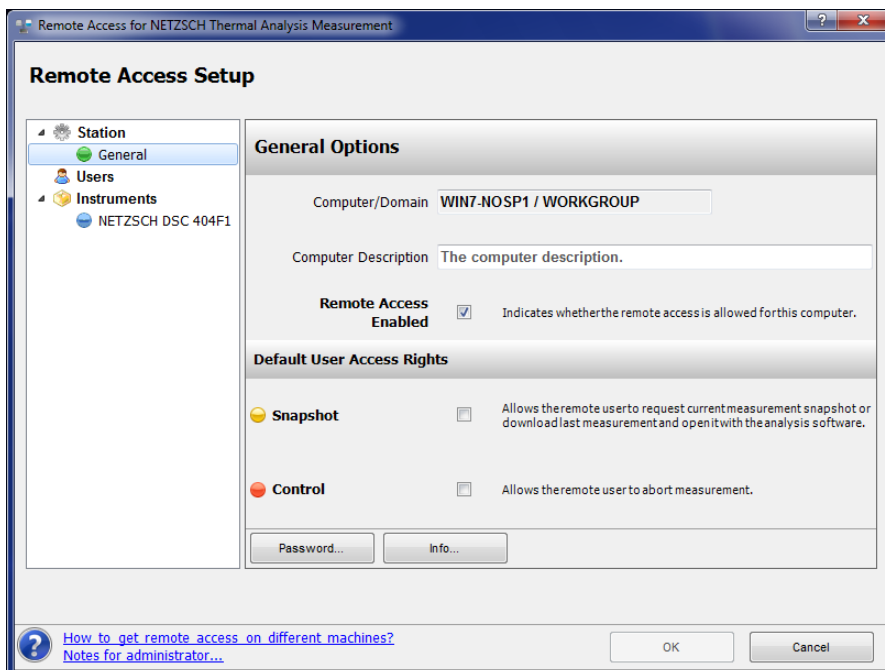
Remote Access for NETZSCH Thermal Analysis Measurement

Remote Access Setup

Station
General
Users
Instruments
NETZSCH DSC 404F1

General Options

Computer/Domain WIN7-NOSP1 / WORKGROUP

Computer Description The computer description.

Remote Access Enabled Indicates whetherthe remote access is allowed forthis computer.

Default User Access Rights

Snapshot Allows theremote userto request current measurement snapshot or download last measurement and open it with the analysis software.

Control Allows theremote user to abort measurement.

Password...
Info...

How to get remote access on different machines?
Notes for administrator...

OK
Cancel